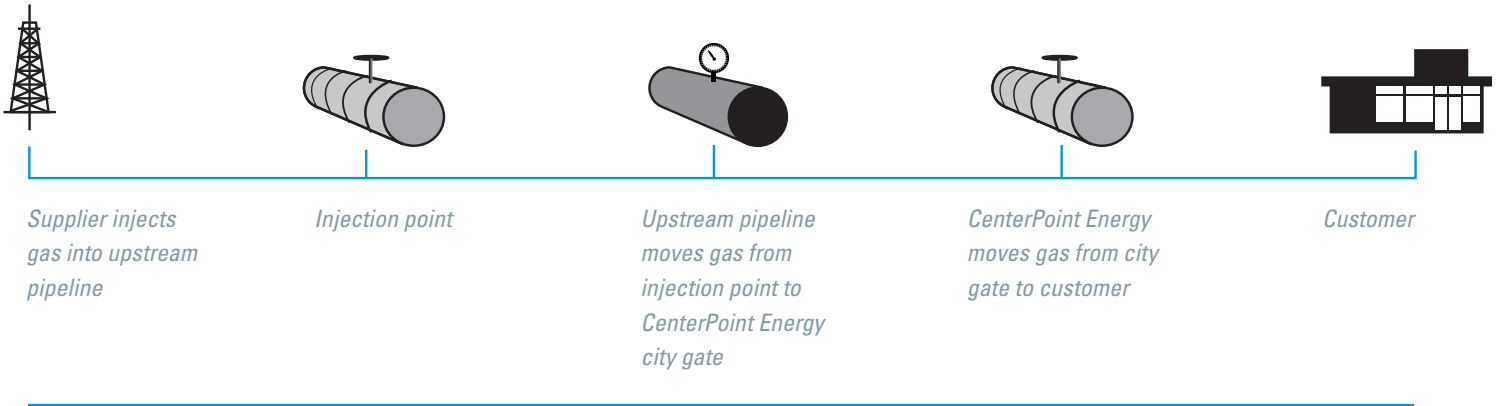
Supplier injects gas into upstream pipeline

Injection point

Upstream pipeline moves gas from injection point to CenterPoint Energy city gate

CenterPoint Energy moves gas from city gate to customer

Customer